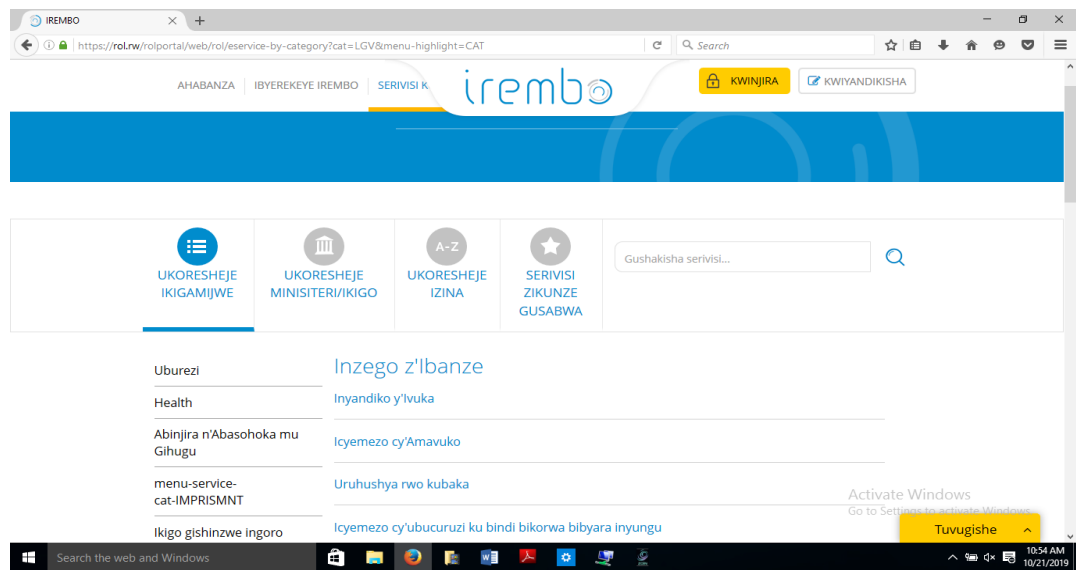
IREMBO

https://rol.rw/rolportal/web/rol/eservice-by-category?cat=LGV&menu-highlight=CAT

Search

AHABANZA IBYEREKEYE IREMBO SERIVISI K

irembo

KWINJIRA KWIYANDIKISHA

A-Z

UKORESHEJE IKIGAMIJWE

UKORESHEJE MINISITERI/IKIGO

UKORESHEJE IZINA

SERIVISI ZIKUNZE GUSABWA

Gushakisha serivisi...

Uburezi

Health

Abinjira n'Abasohoka mu Gihugu

menu-service-cat-IMPRISMNT

Ikigo gishinzwe ingoro

Inzego z'Ibanze

Inyandiko y'Ivuka

Icyemezo cy'Amavuko

Uruhushya rwo kubaka

Icyemezo cy'ubucuruzi ku bindi bikorwa bibyara inyungu

Activate Windows
Go to Settings to activate Windows.

Tuvugishe

Search the web and Windows

10:54 AM
10/21/2019